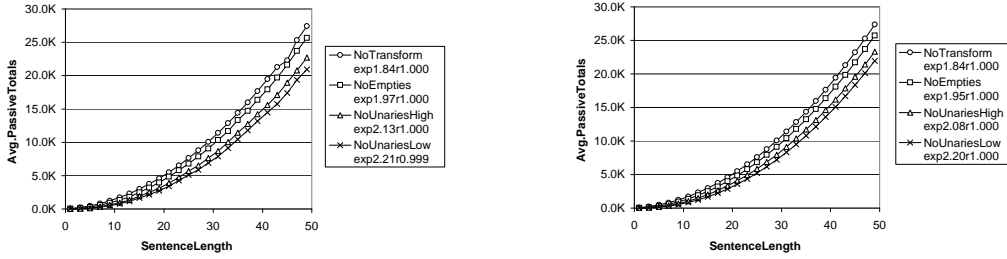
30.0K
25.0K
20.0K
15.0K
10.0K
5.0K
0.0K
Avg.PassiveTotals
0 10 20 30 40 50
SentenceLength
NoTransform exp1.84r1.000
NoEmpties exp1.97r1.000
NoUnariesHigh exp2.13r1.000
NoUnariesLow exp2.21r0.999

30.0K
25.0K
20.0K
15.0K
10.0K
5.0K
0.0K
Avg.PassiveTotals
0 10 20 30 40 50
SentenceLength
NoTransform exp1.84r1.000
NoEmpties exp1.95r1.000
NoUnariesHigh exp2.08r1.000
NoUnariesLow exp2.20r1.000